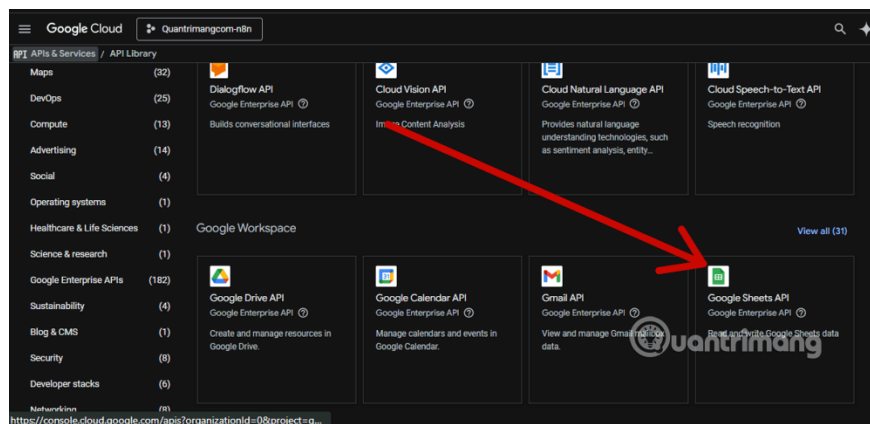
Google Cloud Quantrimangcom-n8n

API APIs & Services / API Library

| | |
|---|---|
| Maps | (32) |
| DevOps | (25) |
| Compute | (13) |
| Advertising | (14) |
| Social | (4) |
| Operating systems | (1) |
| Healthcare & Life Sciences | (1) |
| Science & research | (1) |
| Google Enterprise APIs | (182) |
| Sustainability | (4) |
| Blog & CMS | (1) |
| Security | (8) |
| Developer stacks | (6) |
| Networking | (8) |

Dialogflow API
Google Enterprise API
Builds conversational interfaces

Cloud Vision API
Google Enterprise API
Image Content Analysis

Cloud Natural Language API
Google Enterprise API
Provides natural language understanding technologies, such as sentiment analysis, entity...

Cloud Speech-to-Text API
Google Enterprise API
Speech recognition

Google Workspace

View all (31)

Google Drive API
Google Enterprise API
Create and manage resources in Google Drive.

Google Calendar API
Google Enterprise API
Manage calendars and events in Google Calendar.

Gmail API
Google Enterprise API
View and manage Gmail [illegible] data.

Google Sheets API
Google Enterprise API
Read and write Google Sheets data

Quantrimang

https://console.cloud.google.com/apis?organizationId=0&project=g...